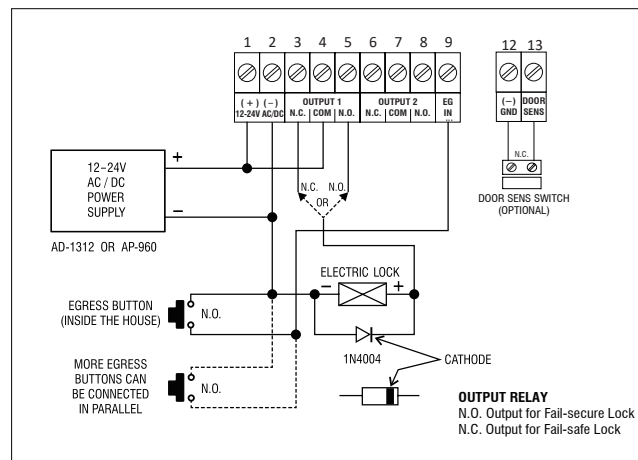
1 2 3 4 5 6 7 8 9

12 13

( + ) ( – ) 12-24V AC/DC

OUTPUT 1 N.C. COM N.O.

OUTPUT 2 N.C. COM N.O.

EG IN

(–) GND

DOOR SENS

N.C.

DOOR SENS SWITCH (OPTIONAL)

12–24V AC / DC POWER SUPPLY

+

–

AD-1312 OR AP-960

N.C. N.O.

OR

ELECTRIC LOCK

–

+

EGRESS BUTTON (INSIDE THE HOUSE)

N.O.

1N4004

CATHODE

MORE EGRESS BUTTONS CAN BE CONNECTED IN PARALLEL

N.O.

OUTPUT RELAY
N.O. Output for Fail-secure Lock
N.C. Output for Fail-safe Lock